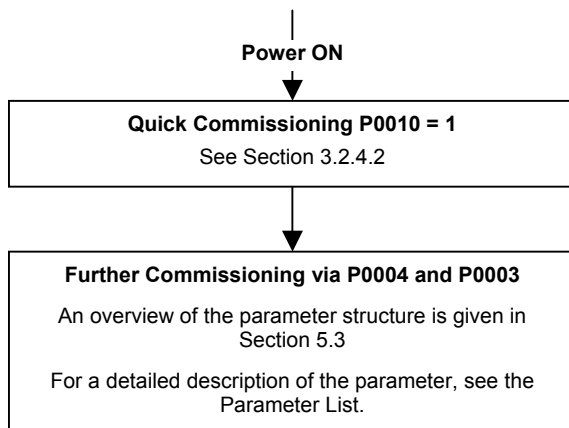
Power ON

Quick Commissioning P0010 = 1

See Section 3.2.4.2

Further Commissioning via P0004 and P0003

An overview of the parameter structure is given in Section 5.3

For a detailed description of the parameter, see the Parameter List.